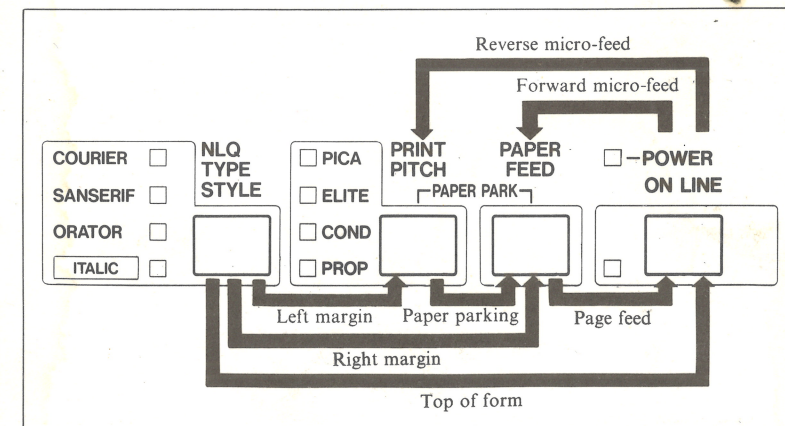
Reverse micro-feed

Forward micro-feed

COURIER

SANSERIF

ORATOR

ITALIC

NLQ TYPE STYLE

PICA

ELITE

COND

PROP

PRINT PITCH

PAPER PARK

PAPER FEED

—POWER

ON LINE

Left margin

Paper parking

Page feed

Right margin

Top of form